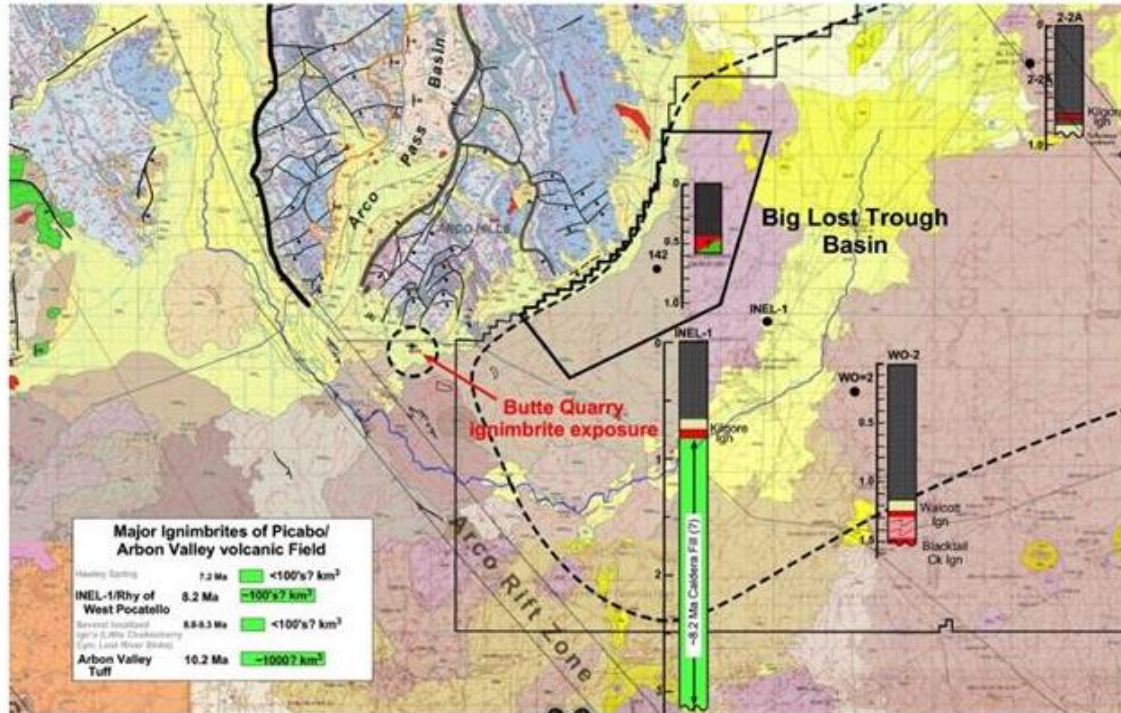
Arco Pass Basin

ARCO HILLS

Big Lost Trough Basin

2-2A
2-2A
Kilgore Ign
1.0

0
0.5
142
1.0

INEL-1
INEL-1
0
Kilgore Ign
1
~8.2 Ma Caldera Fill (?)
2

WO-2
WO-2
0.5
1.0
Walcott Ign
1.5
Blacktail Ck Ign

Butte Quarry ignimbrite exposure

Arco Rift Zone

Major Ignimbrites of Picabo/ Arbon Valley volcanic Field

| | | |
|---|---|---|
| Hawley Spring | 7.2 Ma | <100's? $km^3$ |
| INEL-1/Rhy of West Pocatello | 8.2 Ma | ~100's? $km^3$ |
| Several localized ign's (Little Chokecherry Cyn; Lost River Sinks) | 8.8-9.3 Ma | <100's? $km^3$ |
| Arbon Valley Tuff | 10.2 Ma | ~1000? $km^3$ |